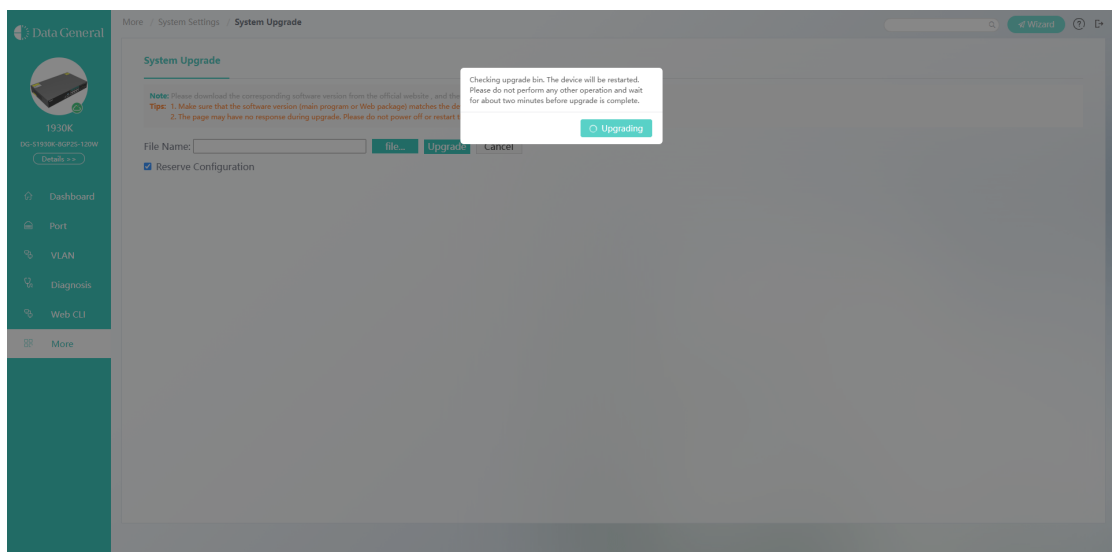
Data General

More / System Settings / System Upgrade

Wizard

1930K
DG-S1930K-8GP2S-120W
Details >>

Dashboard
Port
VLAN
Diagnosis
Web CLI
More

System Upgrade

Note: Please download the corresponding software version from the official website , and the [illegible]
Tips: 1. Make sure that the software version (main program or Web package) matches the de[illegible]
2. The page may have no response during upgrade. Please do not power off or restart t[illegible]

File Name: file... Upgrade Cancel

Reserve Configuration

Checking upgrade bin. The device will be restarted. Please do not perform any other operation and wait for about two minutes before upgrade is complete.

Upgrading